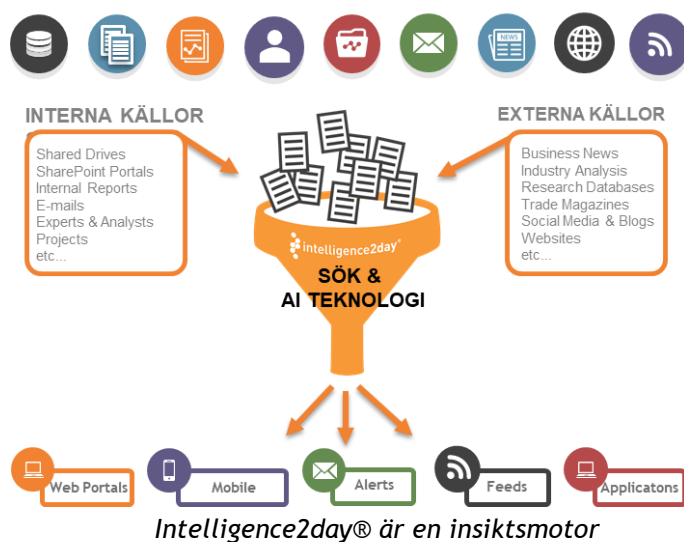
INTERNA KÄLLOR

Shared Drives
SharePoint Portals
Internal Reports
E-mails
Experts & Analysts
Projects
etc...

EXTERNA KÄLLOR

Business News
Industry Analysis
Research Databases
Trade Magazines
Social Media & Blogs
Websites
etc...

NEWS

intelligence2day®

SÖK &
AI TEKNOLOGI

Web Portals

Mobile

Alerts

Feeds

Applicatons

Intelligence2day® är en insiktsmotor